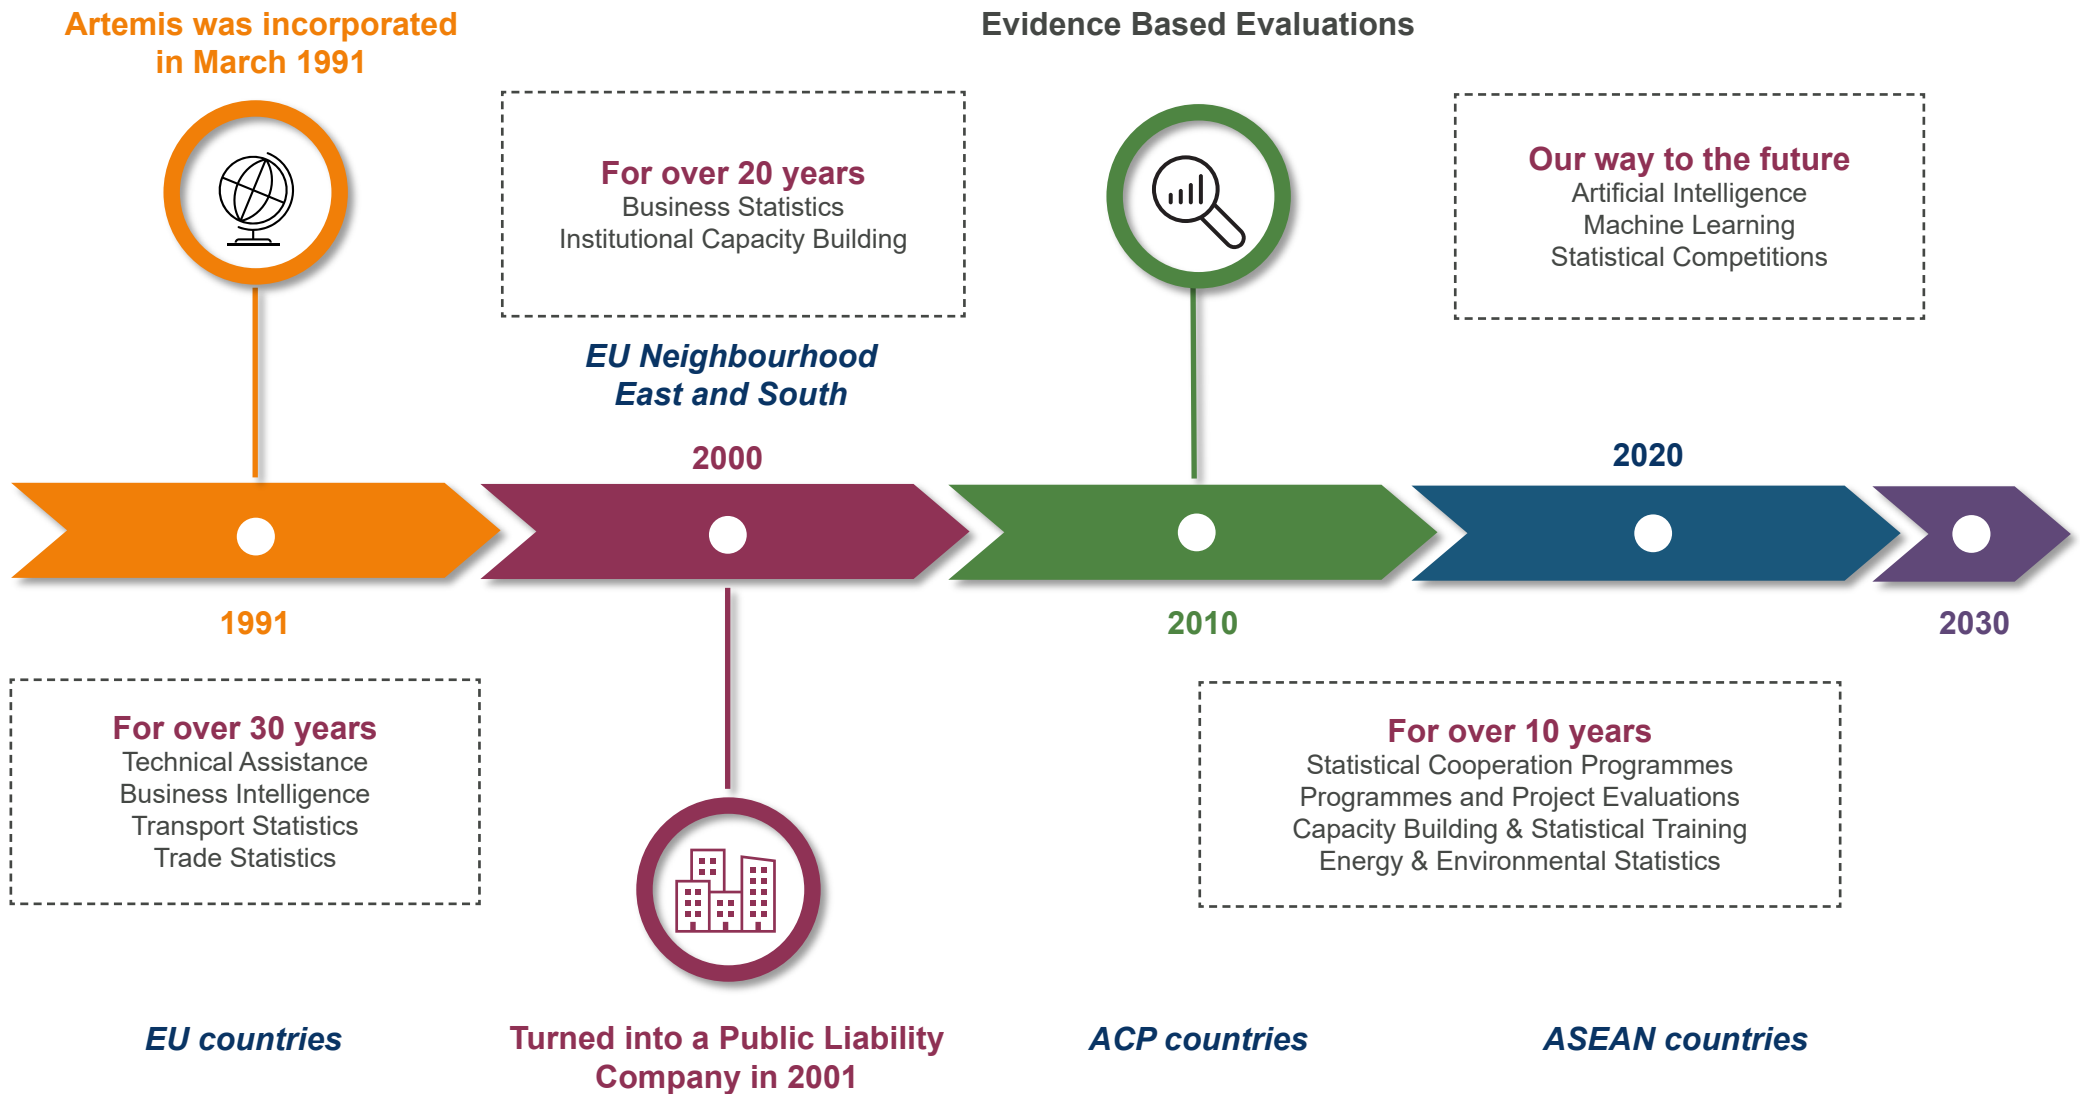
Artemis was incorporated in March 1991

Evidence Based Evaluations

For over 20 years
Business Statistics
Institutional Capacity Building

Our way to the future
Artificial Intelligence
Machine Learning
Statistical Competitions

EU Neighbourhood East and South

2000

2020

1991

2010

2030

For over 30 years
Technical Assistance
Business Intelligence
Transport Statistics
Trade Statistics

For over 10 years
Statistical Cooperation Programmes
Programmes and Project Evaluations
Capacity Building & Statistical Training
Energy & Environmental Statistics

EU countries

Turned into a Public Liability Company in 2001

ACP countries

ASEAN countries